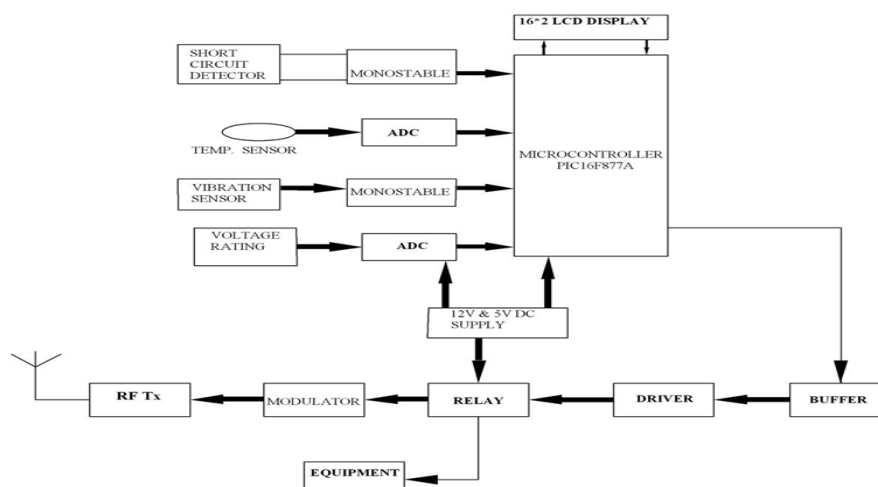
16*2 LCD DISPLAY

SHORT CIRCUIT DETECTOR

MONOSTABLE

TEMP. SENSOR

ADC

MICROCONTROLLER PIC16F877A

VIBRATION SENSOR

MONOSTABLE

VOLTAGE RATING

ADC

12V & 5V DC SUPPLY

RF Tx

MODULATOR

RELAY

DRIVER

BUFFER

EQUIPMENT